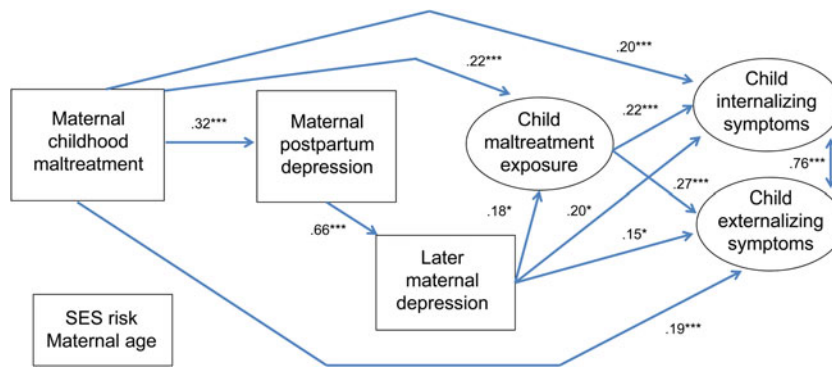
Maternal childhood maltreatment

.32***

Maternal postpartum depression

.66***

Later maternal depression

.22***

.20***

Child maltreatment exposure

.18*

.20*

.15*

.22***

.27***

Child internalizing symptoms

.76***

Child externalizing symptoms

.19***

SES risk
Maternal age